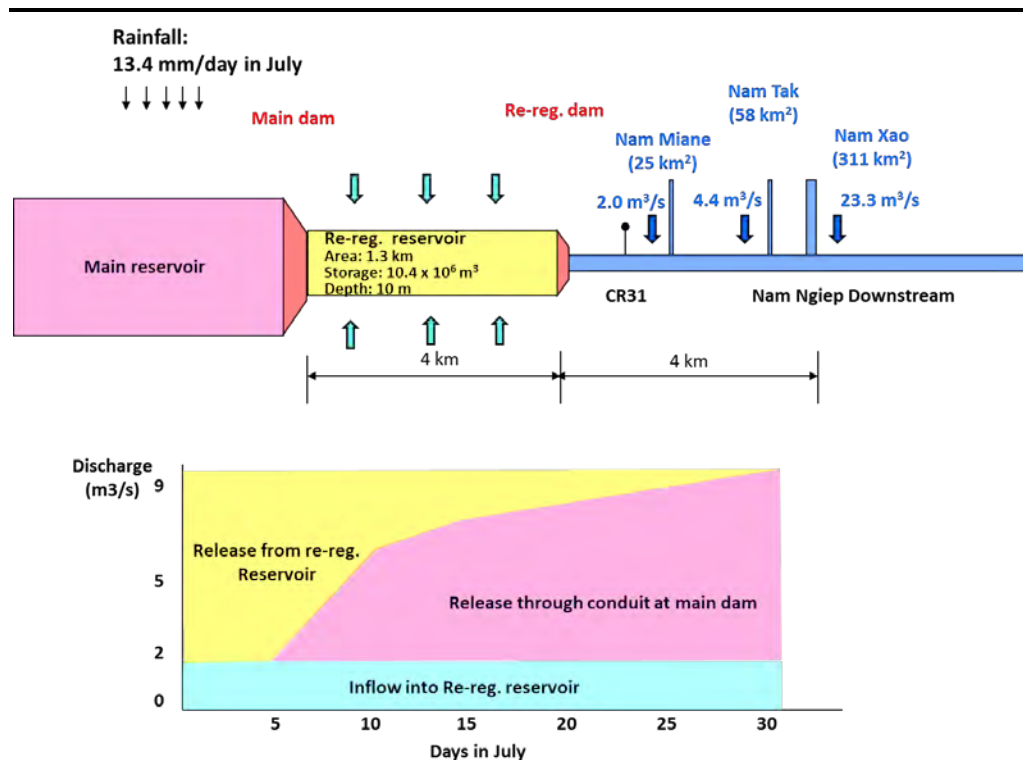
Rainfall:
13.4 mm/day in July

Main dam

Re-reg. dam

Nam Tak
(58 km$^2$)

Nam Miane
(25 km$^2$)

Nam Xao
(311 km$^2$)

2.0 m$^3$/s

4.4 m$^3$/s

23.3 m$^3$/s

Main reservoir

Re-reg. reservoir
Area: 1.3 km
Storage: 10.4 x 10$^6$ m$^3$
Depth: 10 m

CR31

Nam Ngiep Downstream

4 km

4 km

Discharge
(m3/s)

9

5

2

0

Release from re-reg. Reservoir

Release through conduit at main dam

Inflow into Re-reg. reservoir

5

10

15

20

25

30

Days in July